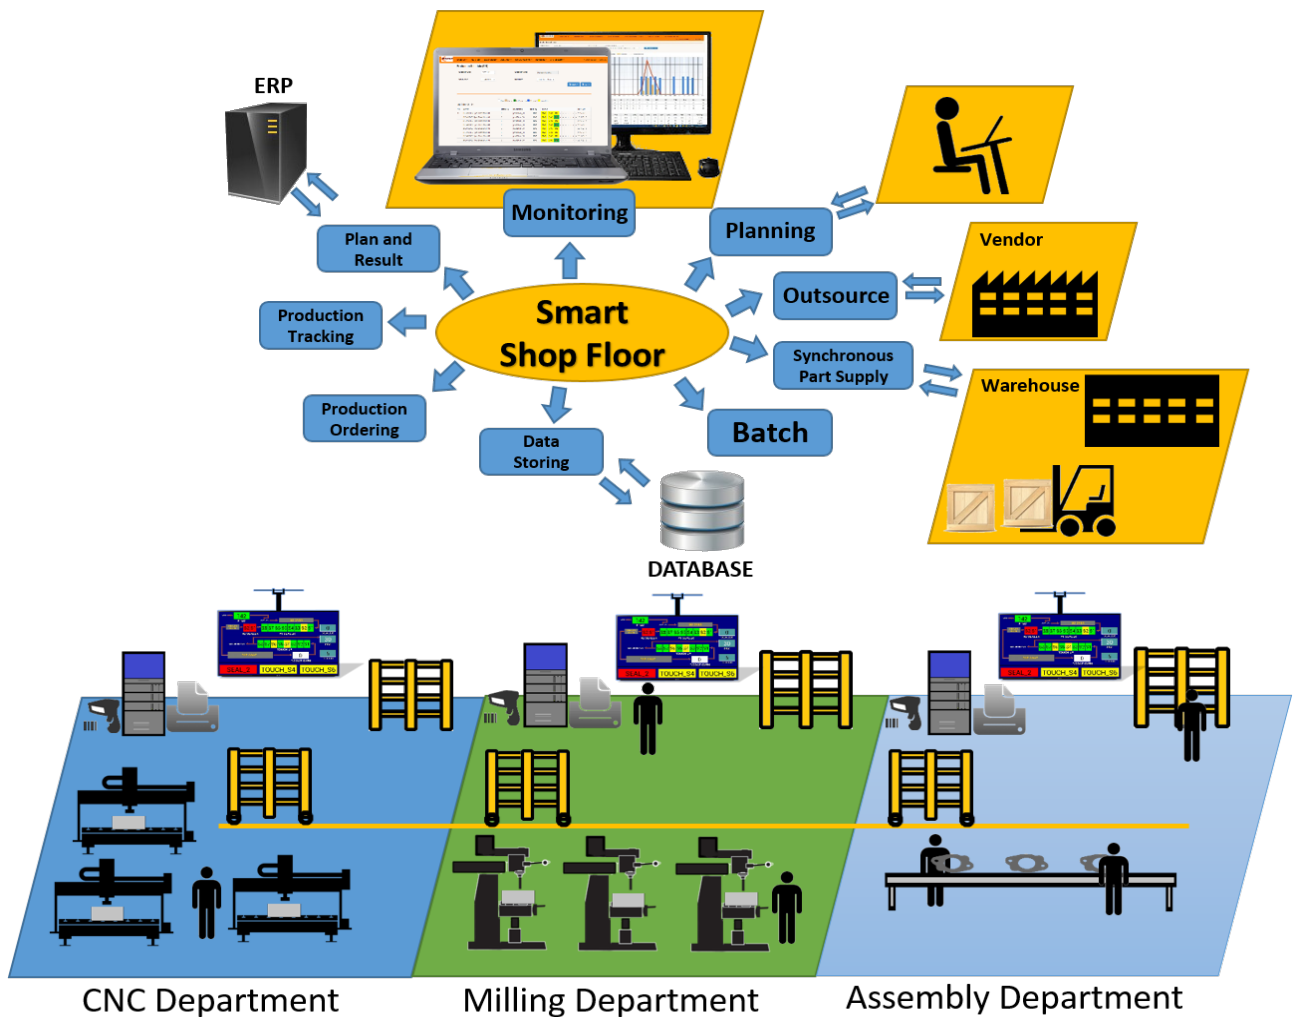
ERP

Monitoring

Planning

Plan and Result

Vendor

Outsource

Production Tracking

Smart Shop Floor

Synchronous Part Supply

Warehouse

Production Ordering

Data Storing

Batch

DATABASE

CNC Department

Milling Department

Assembly Department